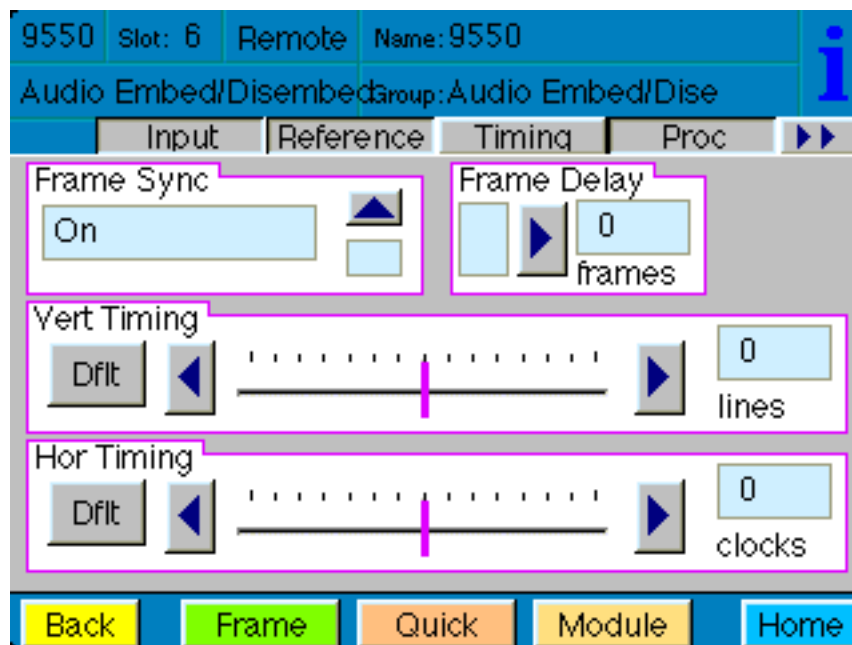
9550 Slot: 6 Remote Name: 9550

Audio Embed/Disembed Group: Audio Embed/Dise

i

Input Reference Timing Proc ▸▸

Frame Sync

On

Frame Delay

0

frames

Vert Timing

Dflt

0

lines

Hor Timing

Dflt

0

clocks

Back Frame Quick Module Home